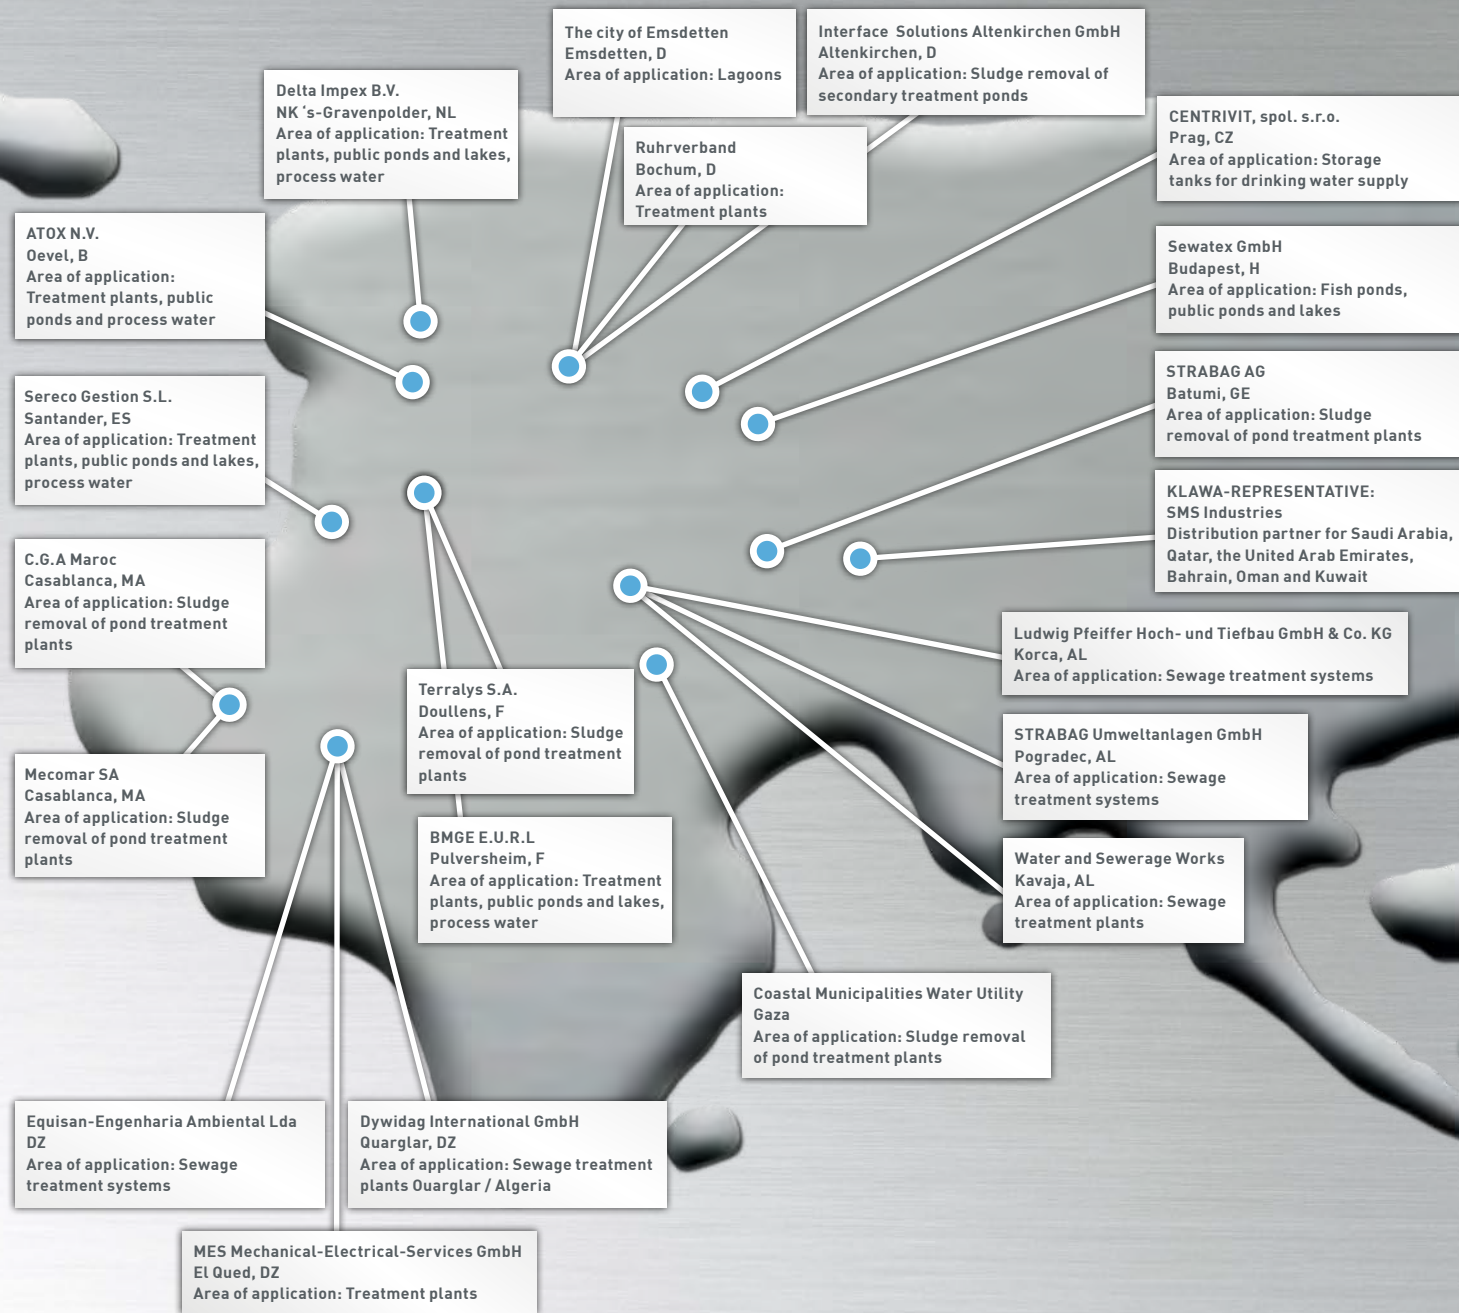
The city of Emsdetten
Emsdetten, D
Area of application: Lagoons

Interface Solutions Altenkirchen GmbH
Altenkirchen, D
Area of application: Sludge removal of secondary treatment ponds

Delta Impex B.V.
NK 's-Gravenpolder, NL
Area of application: Treatment plants, public ponds and lakes, process water

CENTRIVIT, spol. s.r.o.
Prag, CZ
Area of application: Storage tanks for drinking water supply

Ruhrverband
Bochum, D
Area of application: Treatment plants

ATOX N.V.
Oevel, B
Area of application: Treatment plants, public ponds and process water

Sewatex GmbH
Budapest, H
Area of application: Fish ponds, public ponds and lakes

STRABAG AG
Batumi, GE
Area of application: Sludge removal of pond treatment plants

Sereco Gestion S.L.
Santander, ES
Area of application: Treatment plants, public ponds and lakes, process water

KLAWA-REPRESENTATIVE:
SMS Industries
Distribution partner for Saudi Arabia, Qatar, the United Arab Emirates, Bahrain, Oman and Kuwait

C.G.A Maroc
Casablanca, MA
Area of application: Sludge removal of pond treatment plants

Ludwig Pfeiffer Hoch- und Tiefbau GmbH & Co. KG
Korca, AL
Area of application: Sewage treatment systems

Terralys S.A.
Doullens, F
Area of application: Sludge removal of pond treatment plants

STRABAG Umweltanlagen GmbH
Pogradec, AL
Area of application: Sewage treatment systems

Mecomar SA
Casablanca, MA
Area of application: Sludge removal of pond treatment plants

BMGE E.U.R.L
Pulversheim, F
Area of application: Treatment plants, public ponds and lakes, process water

Water and Sewerage Works
Kavaja, AL
Area of application: Sewage treatment plants

Coastal Municipalities Water Utility
Gaza
Area of application: Sludge removal of pond treatment plants

Equisan-Engenharia Ambiental Lda
DZ
Area of application: Sewage treatment systems

Dywidag International GmbH
Quarglar, DZ
Area of application: Sewage treatment plants Ouarglar / Algeria

MES Mechanical-Electrical-Services GmbH
El Qued, DZ
Area of application: Treatment plants